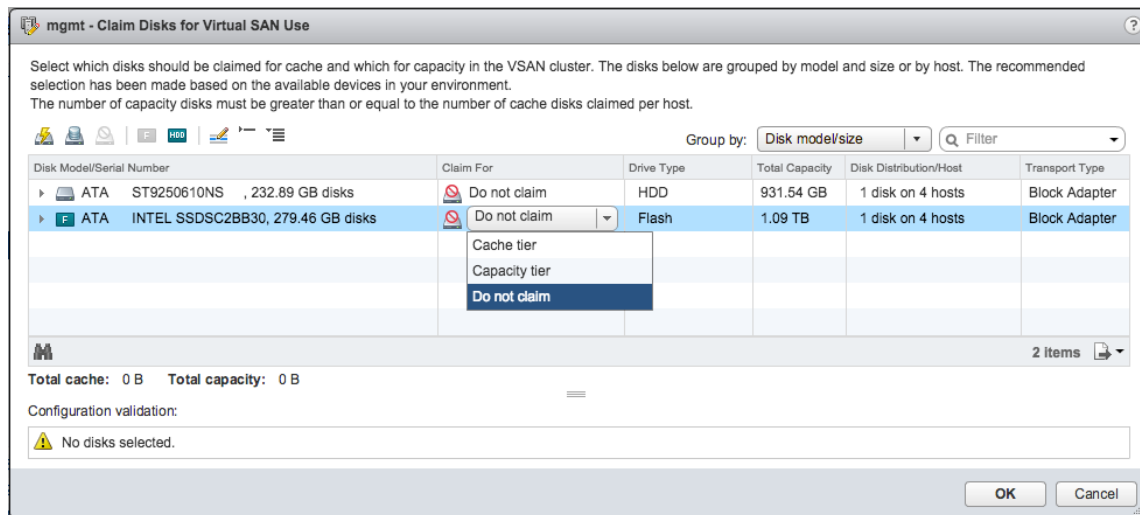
mgmt - Claim Disks for Virtual SAN Use

Select which disks should be claimed for cache and which for capacity in the VSAN cluster. The disks below are grouped by model and size or by host. The recommended selection has been made based on the available devices in your environment.
The number of capacity disks must be greater than or equal to the number of cache disks claimed per host.

F HDD

Group by: Disk model/size Filter

| Disk Model/Serial Number | Claim For | Drive Type | Total Capacity | Disk Distribution/Host | Transport Type |
|---|---|---|---|---|---|
| ATA ST9250610NS , 232.89 GB disks | Do not claim | HDD | 931.54 GB | 1 disk on 4 hosts | Block Adapter |
| F ATA INTEL SSDSC2BB30, 279.46 GB disks | Do not claim | Flash | 1.09 TB | 1 disk on 4 hosts | Block Adapter |

Cache tier
Capacity tier
Do not claim

2 items

Total cache: 0 B Total capacity: 0 B

Configuration validation:

No disks selected.

OK Cancel